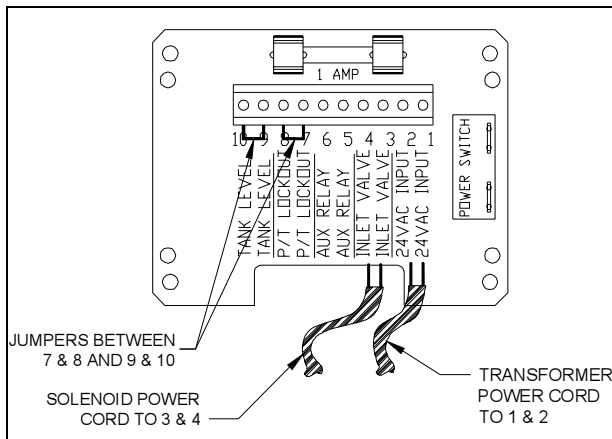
1 AMP

10 9 8 7 6 5 4 3 2 1

TANK LEVEL
TANK LEVEL
P/T LOCKOUT
P/T LOCKOUT
AUX RELAY
AUX RELAY
INLET VALVE
INLET VALVE
24VAC INPUT
24VAC INPUT

POWER SWITCH

JUMPERS BETWEEN 7 & 8 AND 9 & 10

SOLENOID POWER CORD TO 3 & 4

TRANSFORMER POWER CORD TO 1 & 2